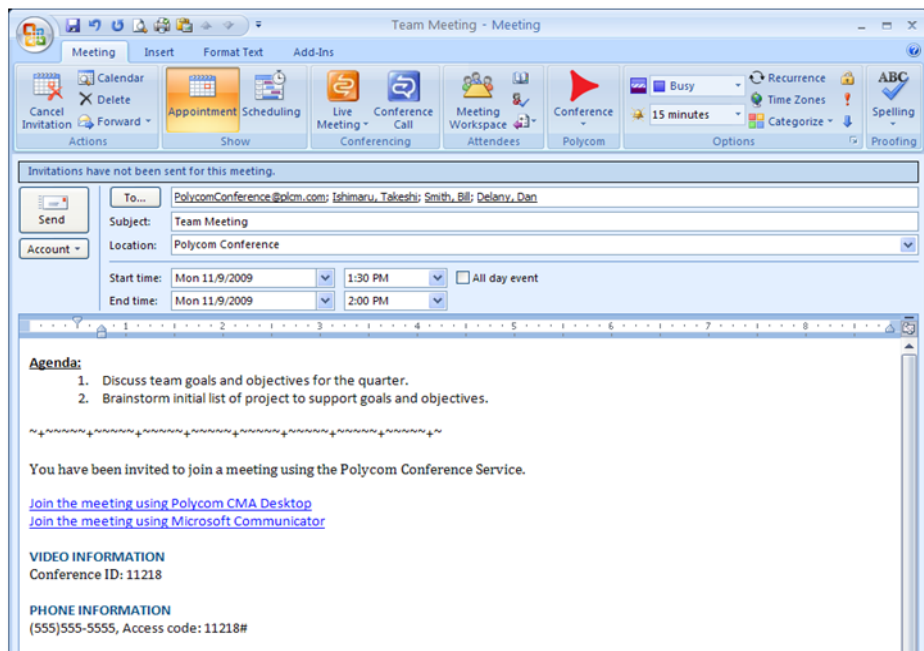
Team Meeting - Meeting

Meeting Insert Format Text Add-Ins

Cancel Invitation
Calendar
Delete
Forward
Actions
Appointment
Scheduling
Show
Live Meeting
Conference Call
Conferencing
Meeting Workspace
Attendees
Conference
Polycom
Busy
15 minutes
Recurrence
Time Zones
Categorize
Options
ABC Spelling
Proofing

Invitations have not been sent for this meeting.

Send
Account
To...
PolycomConference@plcm.com; Ishimaru, Takeshi; Smith, Bill; Delany, Dan
Subject: Team Meeting
Location: Polycom Conference
Start time: Mon 11/9/2009 1:30 PM All day event
End time: Mon 11/9/2009 2:00 PM

Agenda:
1. Discuss team goals and objectives for the quarter.
2. Brainstorm initial list of project to support goals and objectives.

~+~~~~~+~~~~~+~~~~~+~~~~~+~~~~~+~~~~~+~~~~~+~~~~~+~

You have been invited to join a meeting using the Polycom Conference Service.

Join the meeting using Polycom CMA Desktop
Join the meeting using Microsoft Communicator

VIDEO INFORMATION
Conference ID: 11218

PHONE INFORMATION
(555)555-5555, Access code: 11218#